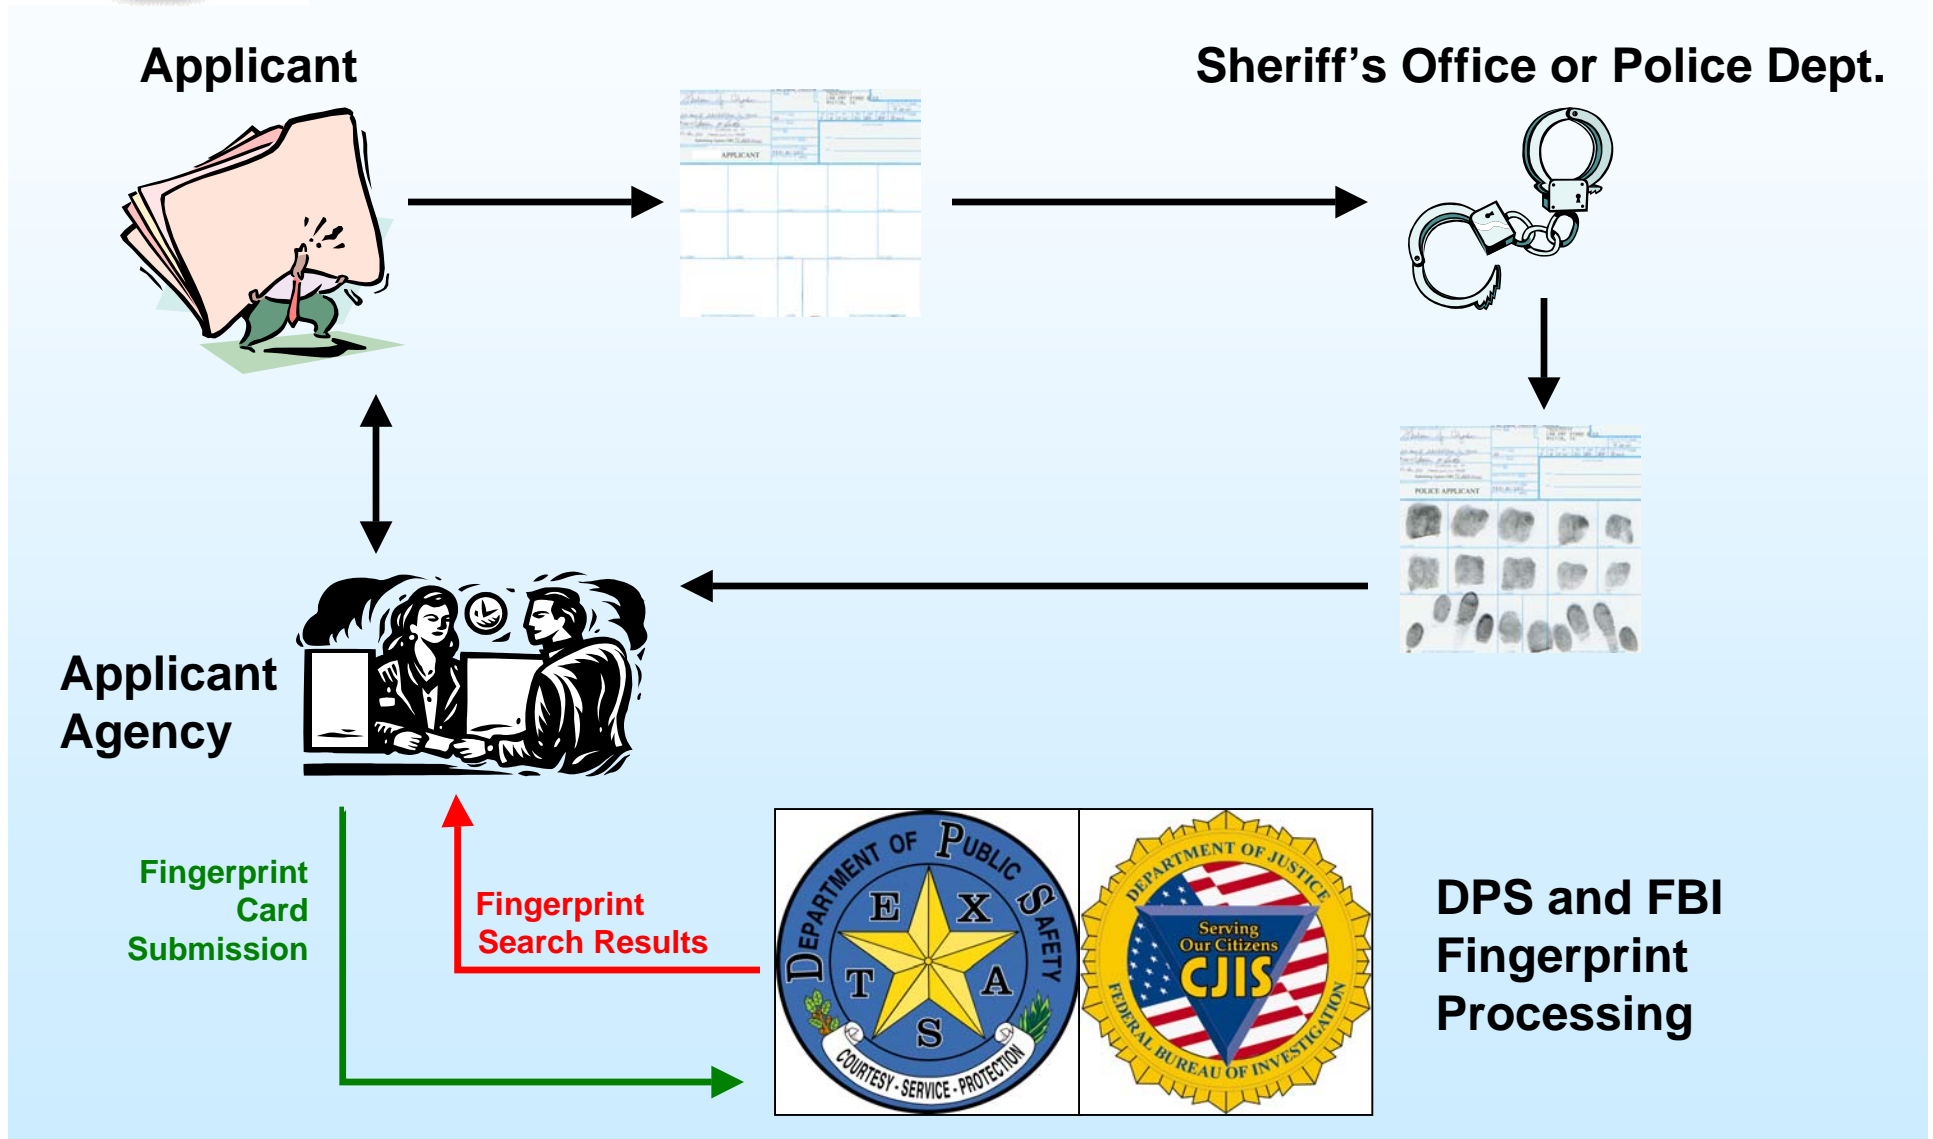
Applicant

Sheriff's Office or Police Dept.

APPLICANT

POLICE APPLICANT

Applicant Agency

Fingerprint Card Submission

Fingerprint Search Results

DEPARTMENT OF PUBLIC SAFETY
T E X A S
COURTESY - SERVICE - PROTECTION

DEPARTMENT OF JUSTICE
Serving Our Citizens
CJIS
FEDERAL BUREAU OF INVESTIGATION

DPS and FBI Fingerprint Processing